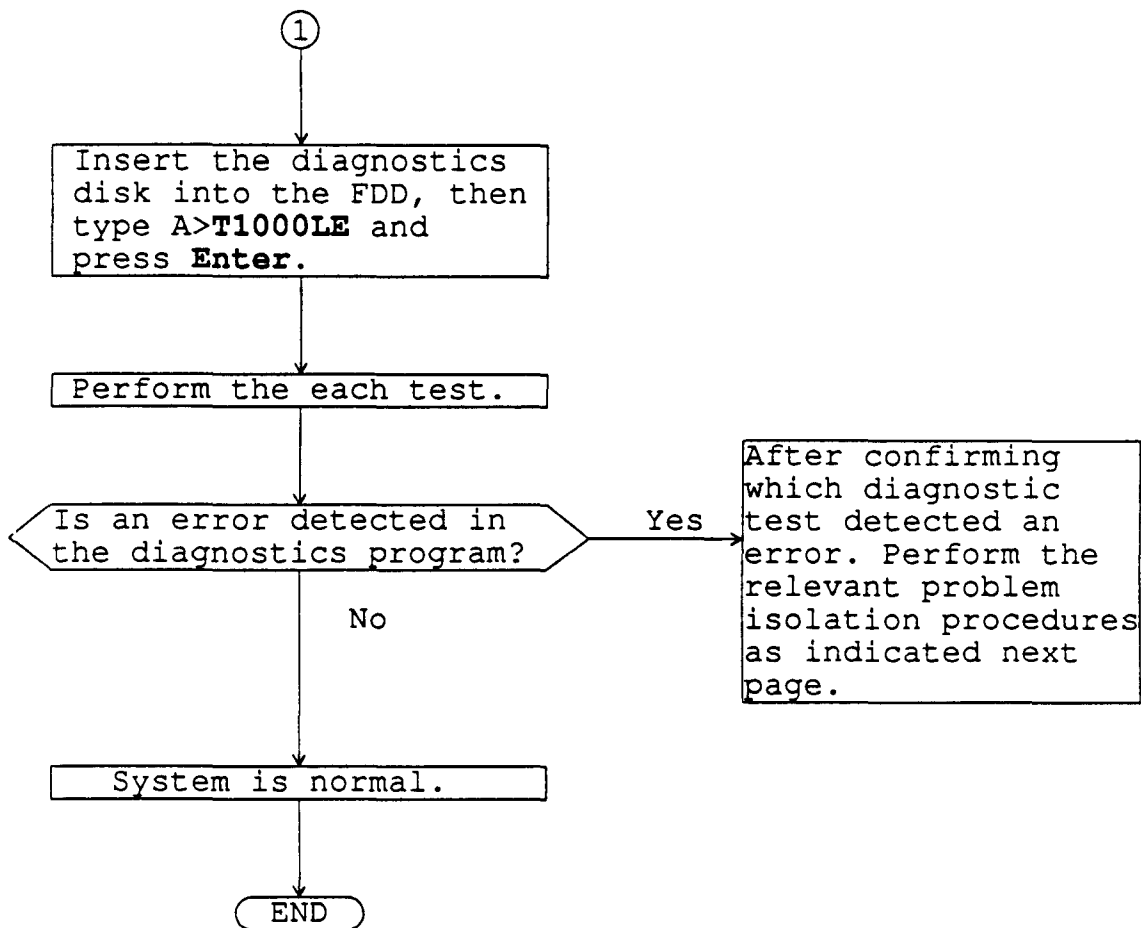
1

Insert the diagnostics disk into the FDD, then type A>**T1000LE** and press **Enter**.

Perform the each test.

Is an error detected in the diagnostics program?

Yes

After confirming which diagnostic test detected an error. Perform the relevant problem isolation procedures as indicated next page.

No

System is normal.

END